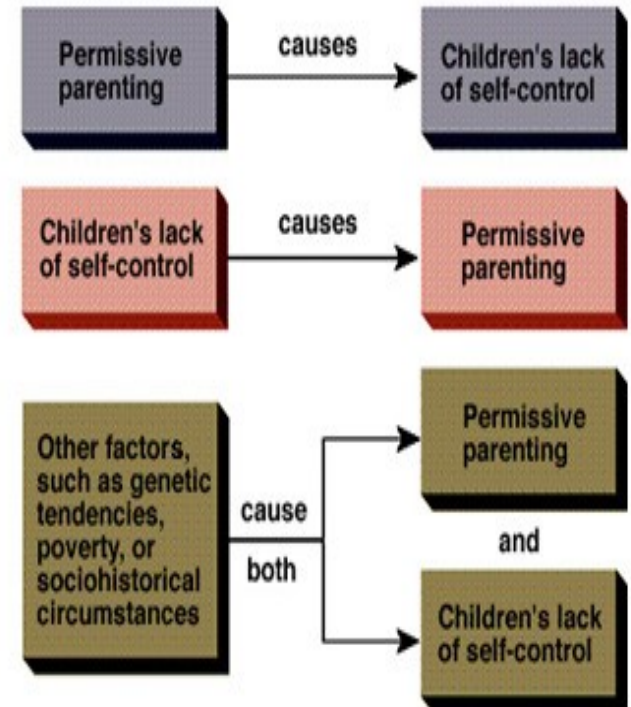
Permissive parenting

causes

Children's lack of self-control

Children's lack of self-control

causes

Permissive parenting

Other factors, such as genetic tendencies, poverty, or sociohistorical circumstances

cause both

Permissive parenting

and

Children's lack of self-control